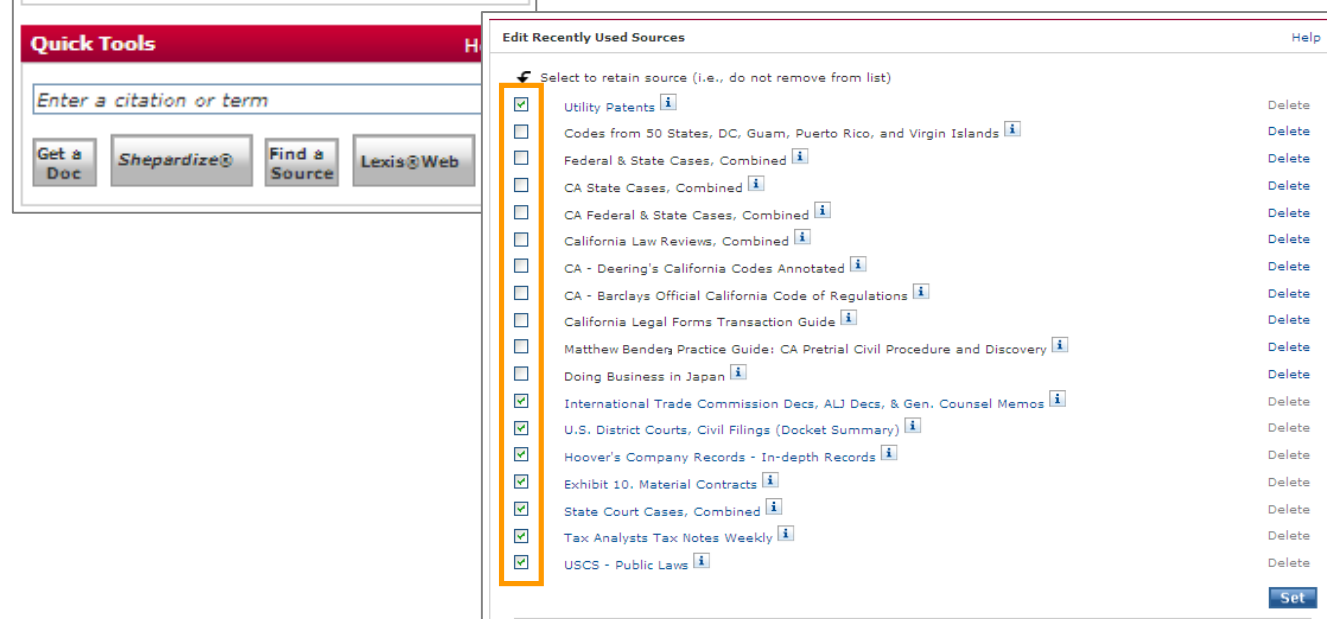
Quick Tools

H

Enter a citation or term

Get a Doc

Shepardize®

Find a Source

Lexis®Web

Edit Recently Used Sources

Help

Select to retain source (i.e., do not remove from list)

Utility Patents — Delete
Codes from 50 States, DC, Guam, Puerto Rico, and Virgin Islands — Delete
Federal & State Cases, Combined — Delete
CA State Cases, Combined — Delete
CA Federal & State Cases, Combined — Delete
California Law Reviews, Combined — Delete
CA - Deering's California Codes Annotated — Delete
CA - Barclays Official California Code of Regulations — Delete
California Legal Forms Transaction Guide — Delete
Matthew Bender Practice Guide: CA Pretrial Civil Procedure and Discovery — Delete
Doing Business in Japan — Delete
International Trade Commission Decs, ALJ Decs, & Gen. Counsel Memos — Delete
U.S. District Courts, Civil Filings (Docket Summary) — Delete
Hoover's Company Records - In-depth Records — Delete
Exhibit 10. Material Contracts — Delete
State Court Cases, Combined — Delete
Tax Analysts Tax Notes Weekly — Delete
USCS - Public Laws — Delete

Set